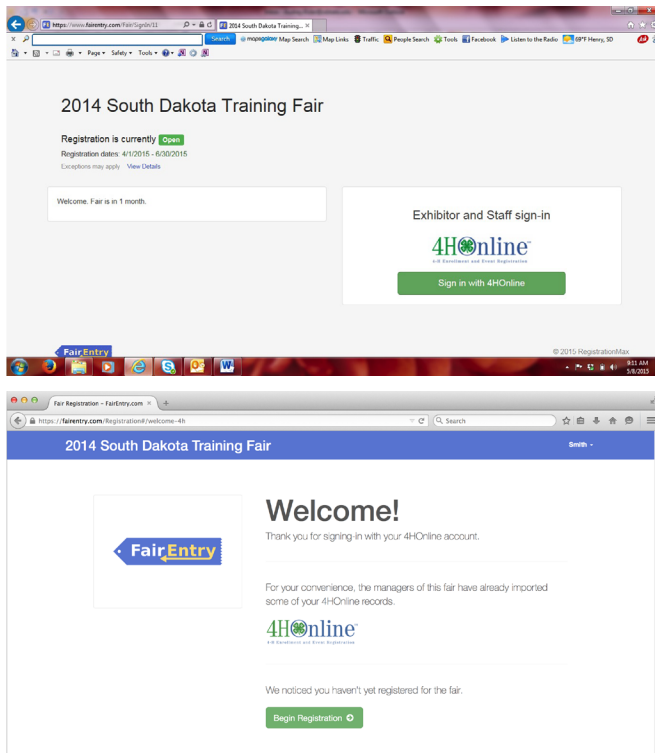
https://www.fairentry.com/FairSignIn/11
2014 South Dakota Training...
Search
mapquest Map Search
Map Links
Traffic
People Search
Tools
Facebook
Listen to the Radio
69°F Henry, SD
Page ▾ Safety ▾ Tools ▾

2014 South Dakota Training Fair

Registration is currently Open

Registration dates: 4/1/2015 - 6/30/2015

Exceptions may apply View Details

Welcome. Fair is in 1 month.

Exhibitor and Staff sign-in

4HOnline

Sign in with 4HOnline

© 2015 RegistrationMax

FairEntry

9:51 AM
5/8/2015

Fair Registration – FairEntry.com
https://fairentry.com/Registration#/welcome-4h
Search

2014 South Dakota Training Fair
Smith ▾

FairEntry

Welcome!

Thank you for signing-in with your 4HOnline account.

For your convenience, the managers of this fair have already imported some of your 4HOnline records.

4HOnline

We noticed you haven't yet registered for the fair.

Begin Registration